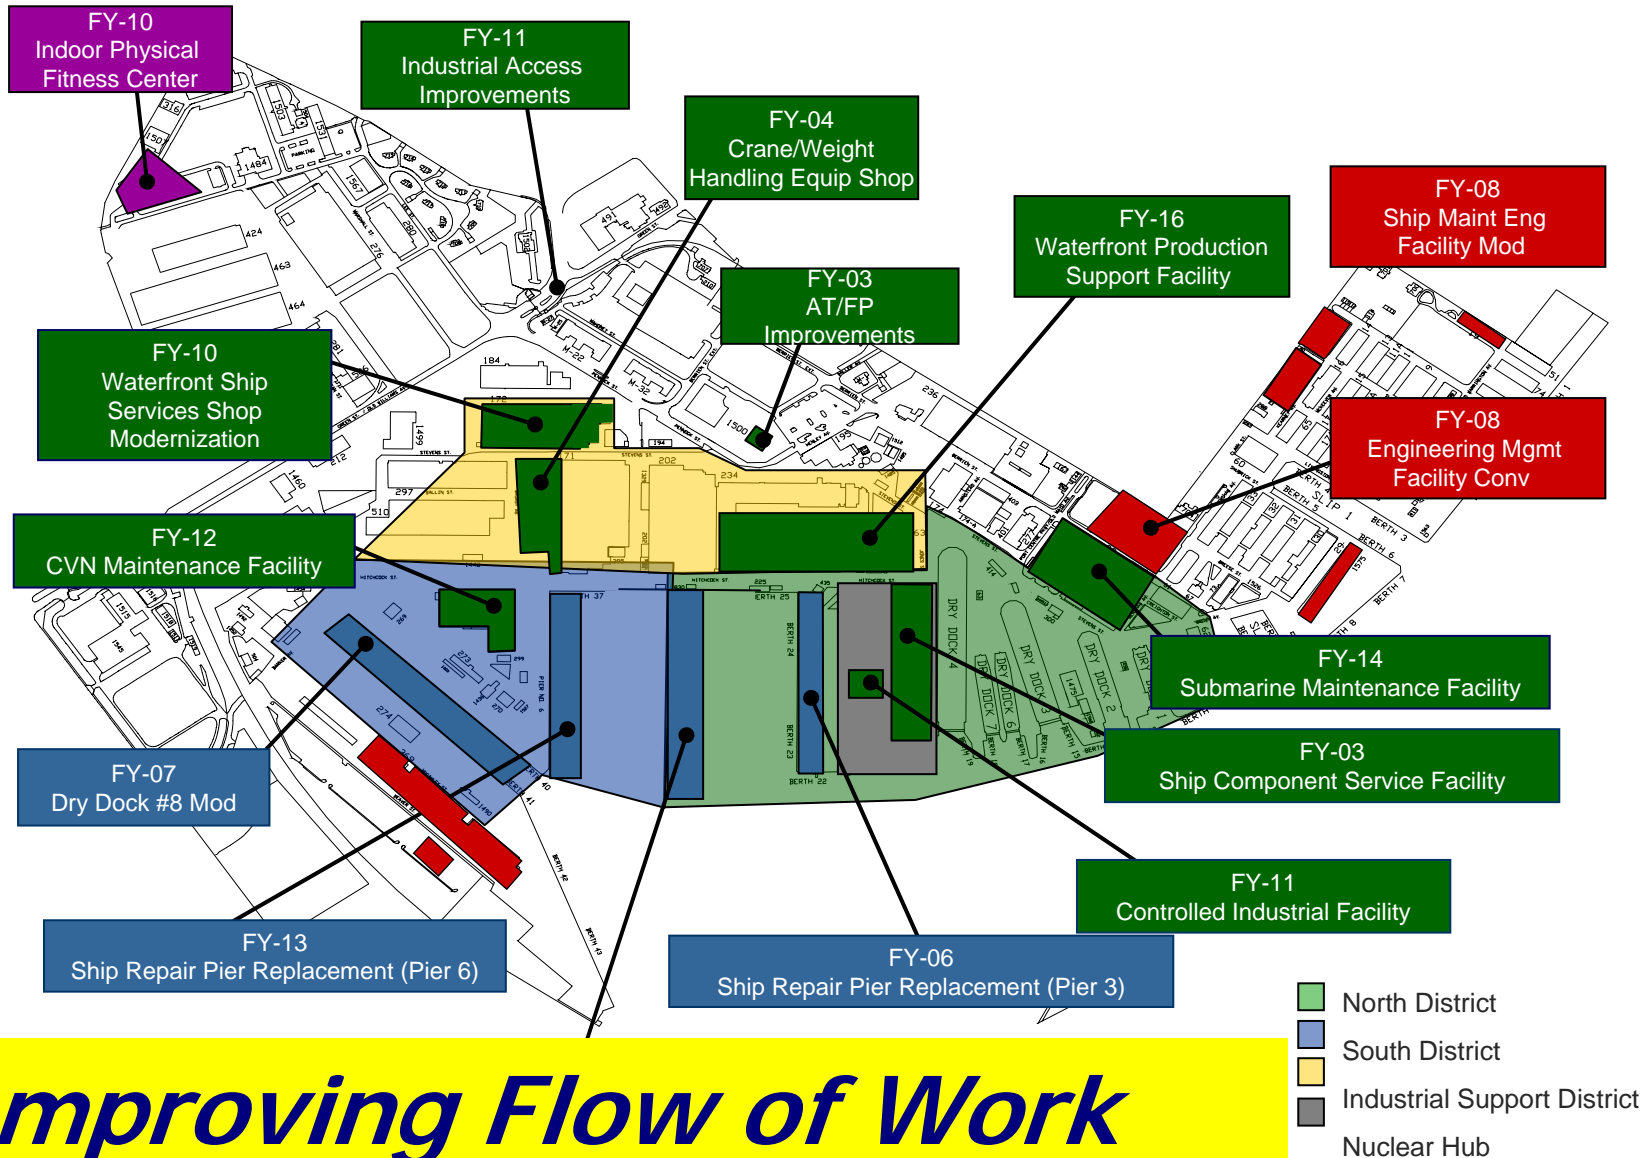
FY-10
Indoor Physical
Fitness Center

FY-11
Industrial Access
Improvements

FY-04
Crane/Weight
Handling Equip Shop

FY-16
Waterfront Production
Support Facility

FY-08
Ship Maint Eng
Facility Mod

FY-03
AT/FP
Improvements

FY-10
Waterfront Ship
Services Shop
Modernization

FY-08
Engineering Mgmt
Facility Conv

FY-12
CVN Maintenance Facility

FY-14
Submarine Maintenance Facility

FY-07
Dry Dock #8 Mod

FY-03
Ship Component Service Facility

FY-11
Controlled Industrial Facility

FY-13
Ship Repair Pier Replacement (Pier 6)

FY-06
Ship Repair Pier Replacement (Pier 3)

North District
South District
Industrial Support District
Nuclear Hub

mproving Flow of Work